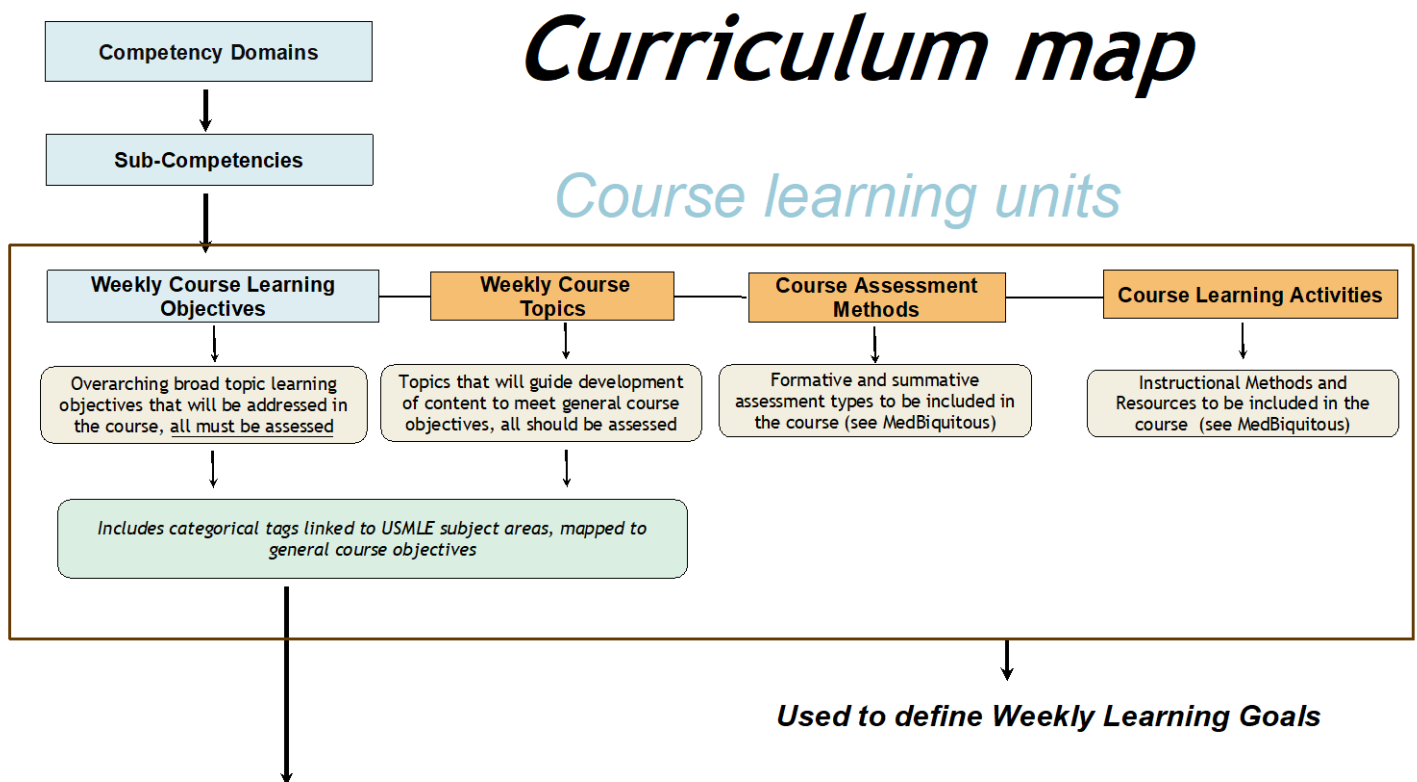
Competency Domains

Curriculum map

Sub-Competencies

Course learning units

Weekly Course Learning Objectives

Weekly Course Topics

Course Assessment Methods

Course Learning Activities

Overarching broad topic learning objectives that will be addressed in the course, all must be assessed

Topics that will guide development of content to meet general course objectives, all should be assessed

Formative and summative assessment types to be included in the course (see MedBiquitous)

Instructional Methods and Resources to be included in the course (see MedBiquitous)

Includes categorical tags linked to USMLE subject areas, mapped to general course objectives

Used to define Weekly Learning Goals